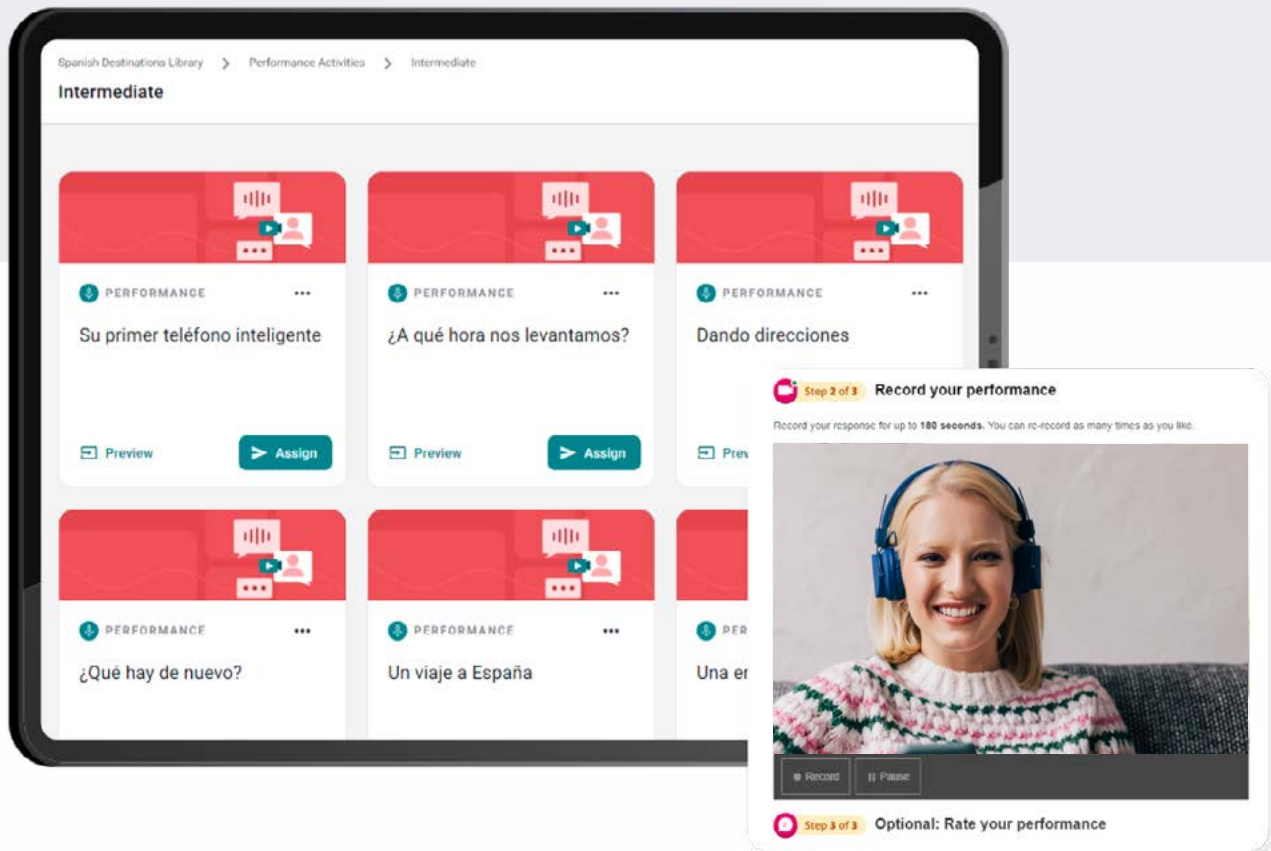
Spanish Destinations Library > Performance Activities > Intermediate

Intermediate

PERFORMANCE ...

Su primer teléfono inteligente

Preview Assign

PERFORMANCE ...

¿A qué hora nos levantamos?

Preview Assign

PERFORMANCE ...

Dando direcciones

Prev

PERFORMANCE ...

¿Qué hay de nuevo?

PERFORMANCE ...

Un viaje a España

PER

Una er

Step 2 of 3 Record your performance

Record your response for up to 180 seconds. You can re-record as many times as you like.

Record Pause

Step 3 of 3 Optional: Rate your performance